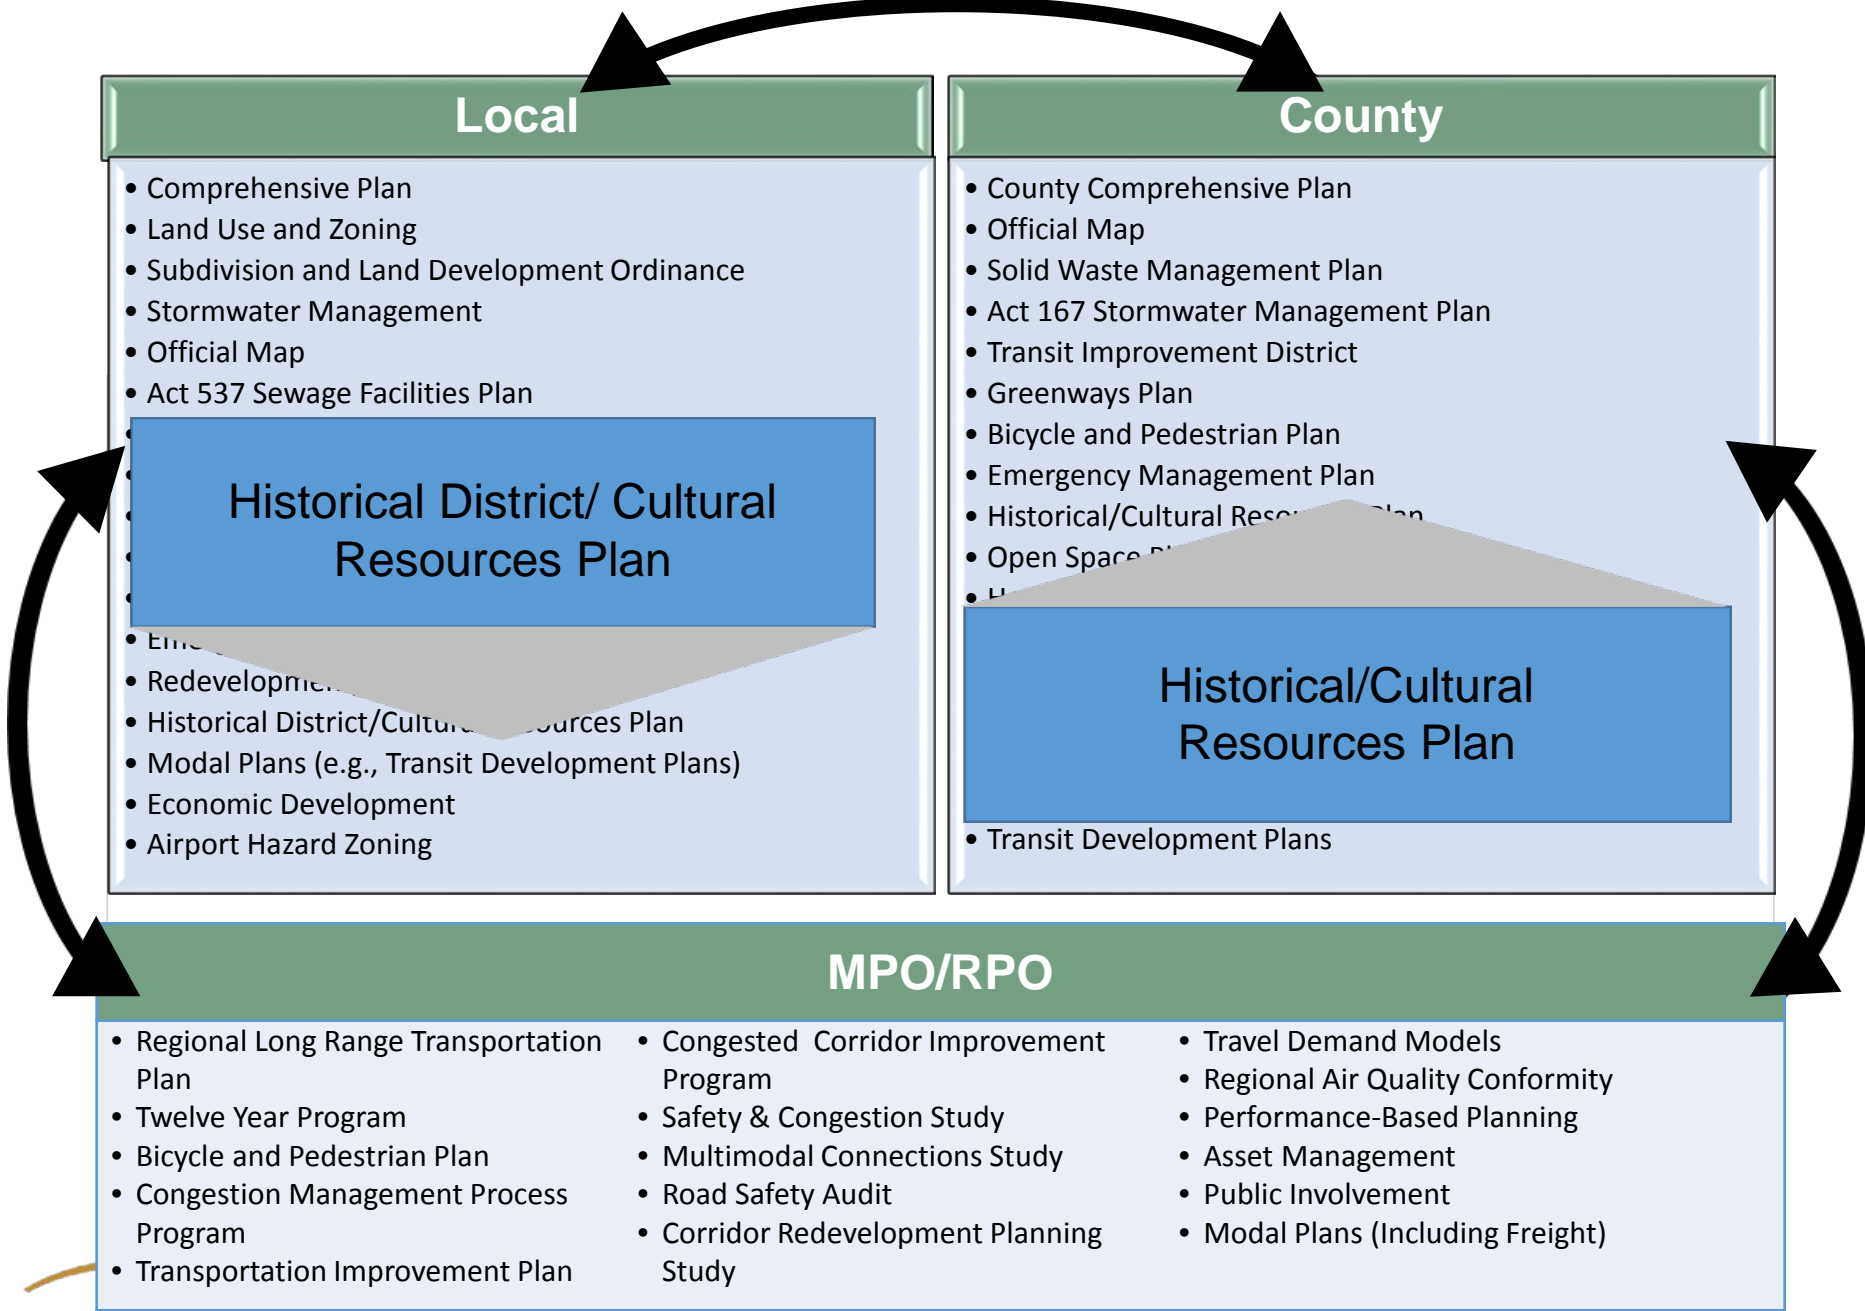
Local

• Comprehensive Plan
• Land Use and Zoning
• Subdivision and Land Development Ordinance
• Stormwater Management
• Official Map
• Act 537 Sewage Facilities Plan
• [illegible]
• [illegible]
• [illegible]
• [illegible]
• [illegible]
• Eme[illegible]
• Redevelopme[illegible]
• Historical District/Cultu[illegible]ources Plan
• Modal Plans (e.g., Transit Development Plans)
• Economic Development
• Airport Hazard Zoning

Historical District/ Cultural Resources Plan

County

• County Comprehensive Plan
• Official Map
• Solid Waste Management Plan
• Act 167 Stormwater Management Plan
• Transit Improvement District
• Greenways Plan
• Bicycle and Pedestrian Plan
• Emergency Management Plan
• Historical/Cultural Reso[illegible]lan
• Open Space P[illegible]
• H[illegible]

Historical/Cultural Resources Plan

• Transit Development Plans

MPO/RPO

• Regional Long Range Transportation Plan
• Twelve Year Program
• Bicycle and Pedestrian Plan
• Congestion Management Process Program
• Transportation Improvement Plan

• Congested Corridor Improvement Program
• Safety & Congestion Study
• Multimodal Connections Study
• Road Safety Audit
• Corridor Redevelopment Planning Study

• Travel Demand Models
• Regional Air Quality Conformity
• Performance-Based Planning
• Asset Management
• Public Involvement
• Modal Plans (Including Freight)